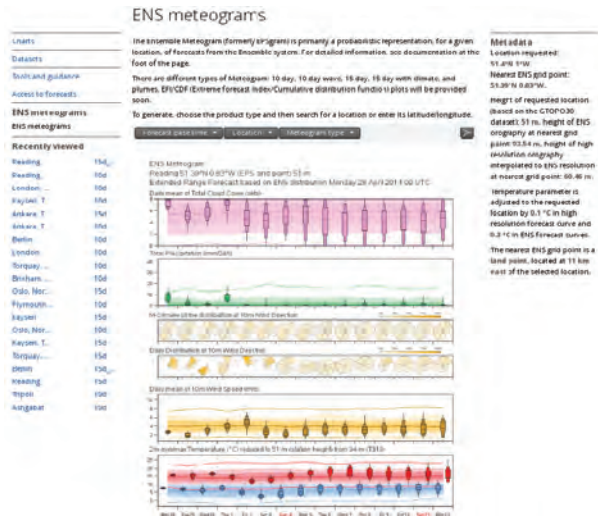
ENS meteograms

Charts
Datasets
Tools and guidance
Access to forecasts
ENS meteograms
ENS meteograms

Recently viewed
Reading, 15d
Reading, 10d
London, 10d
Kayseri, T. 15d
Ankara, T. 15d
Ankara, T. 10d
Berlin 10d
London 10d
Torquay, 10d
Brixham, 10d
Oslo, Nor. 15d
Plymouth, 10d
Kayseri 10d
Oslo, Nor. 10d
Kayseri, T. 15d
Torquay, 15d
Bepin 15d
Reading 10d
Yoppi 10d
Ashgabat 10d

The Ensemble Meteogram (formerly EPSgram) is primarily a probabilistic representation, for a given location, of forecasts from the Ensemble system. For detailed information, see documentation at the foot of the page.

There are different types of Meteogram: 10 day, 10 day wave, 15 day, 15 day with climate, and plumes. EFI/CDF (Extreme forecast index/Cumulative distribution function) plots will be provided soon.

To generate, choose the product type and then search for a location or enter its latitude/longitude.

Forecast base time | Location | Meteogram type

ENS Meteogram
Reading 51.39°N 0.83°W (EPS land point) 53 m
Extended Range Forecast based on ENS distribution Monday 28 April 2014 00 UTC
Daily mean of Total Cloud Cover (okta)
Total Precipitation (mm/24h)
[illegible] of Wind Direction
Daily Distribution of 10m Wind Direction
Daily mean of 10m Wind Speed (m/s)
2m min/max Temperature (°C) reduced to 51 m (station height) from 34 m (T639)

Metadata
Location requested:
51.4°N 1°W
Nearest ENS grid point:
51.39°N 0.83°W.

Height of requested location (based on the GTOPO30 dataset): 51 m, height of ENS orography at nearest grid point 93.54 m, height of high resolution orography interpolated to ENS resolution at nearest grid point: 60.46 m.

Temperature parameter is adjusted to the requested location by 0.1 °C in high resolution forecast curve and 0.3 °C in ENS forecast curves.

The nearest ENS grid point is a land point, located at 11 km east of the selected location.